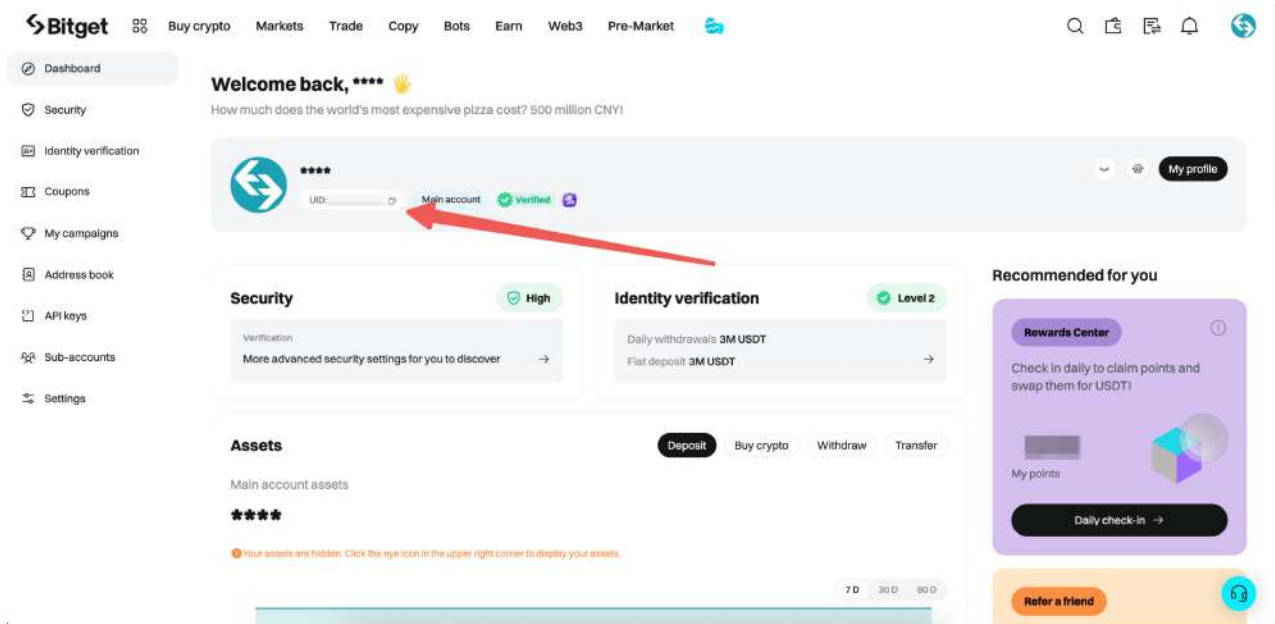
Bitget Buy crypto Markets Trade Copy Bots Earn Web3 Pre-Market

Dashboard
Security
Identity verification
Coupons
My campaigns
Address book
API keys
Sub-accounts
Settings

Welcome back, ****
How much does the world's most expensive pizza cost? 500 million CNY!

****
UID: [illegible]
Main account Verified
My profile

Security High
Verification
More advanced security settings for you to discover →

Identity verification Level 2
Daily withdrawals 3M USDT
Fiat deposit 3M USDT →

Recommended for you
Rewards Center
Check in daily to claim points and swap them for USDT!
My points
Daily check-in →

Assets
Deposit Buy crypto Withdraw Transfer
Main account assets
****
Your assets are hidden. Click the eye icon in the upper right corner to display your assets.
7D 30D 90D

Refer a friend